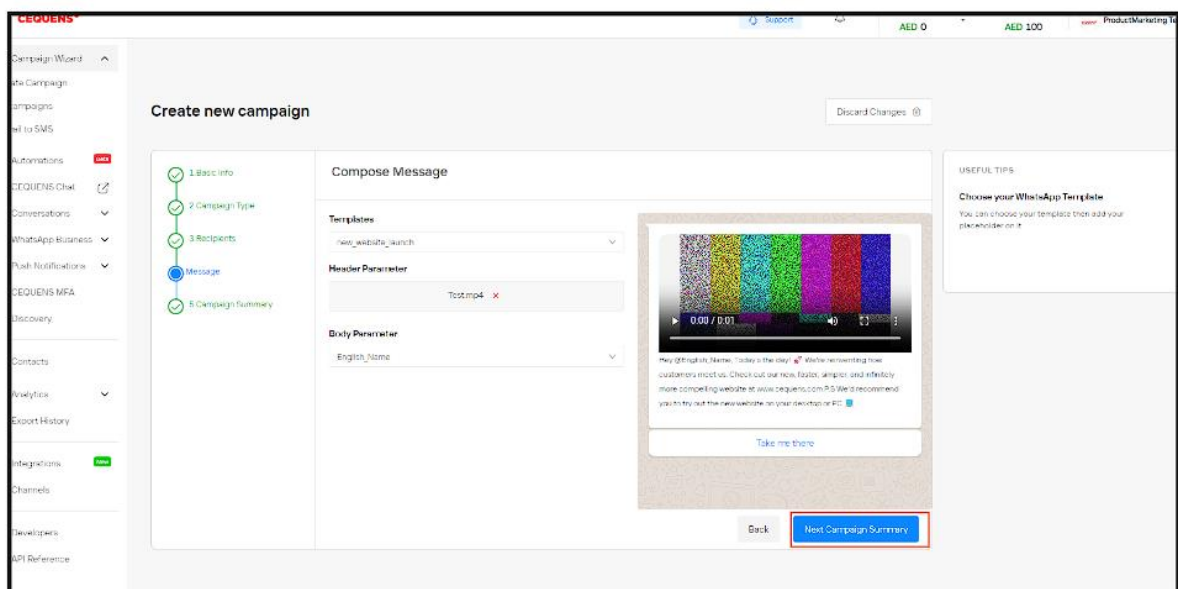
CEQUENS

Support

AED 0

AED 100

ProductMarketing Te

Campaign Wizard

ate Campaign

ampaigns

ail to SMS

Automations

CEQUENS Chat

Conversations

WhatsApp Business

Push Notifications

CEQUENS MFA

Discovery

Contacts

Analytics

Export History

Integrations

New

Channels

Developers

API Reference

Create new campaign

Discard Changes

1 Basic Info

2 Campaign Type

3 Recipients

Message

5 Campaign Summary

Compose Message

Templates

new_website_launch

Header Parameter

Test.mp4 ×

Body Parameter

English_Name

0:00 / 0:01

Hey @English_Name, Today's the day! We're reinventing how customers meet us. Check out our new, faster, simpler and infinitely more compelling website at www.cequens.com P.S We'd recommend you to try out the new website on your desktop or PC

Take me there

Back

Next Campaign Summary

USEFUL TIPS

Choose your WhatsApp Template

You can choose your template then add your placeholder on it